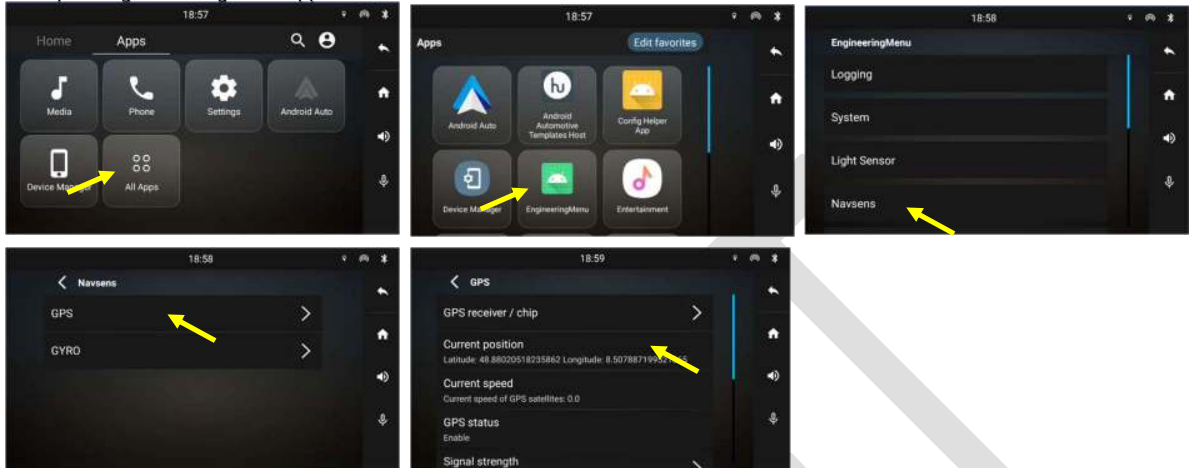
18:57

Home Apps

Media Phone Settings Android Auto

Device Manager All Apps

18:57

Apps Edit favorites

Android Auto Android Automotive Templates Host Config Helper App

Device Manager EngineeringMenu Entertainment

18:58

EngineeringMenu

Logging

System

Light Sensor

Navsens

18:58

Navsens

GPS

GYRO

18:59

GPS

GPS receiver / chip

Current position
Latitude: 48.88020518235862 Longitude: 8.50788719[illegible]

Current speed
Current speed of GPS satellites: 0.0

GPS status
Enable

Signal strength